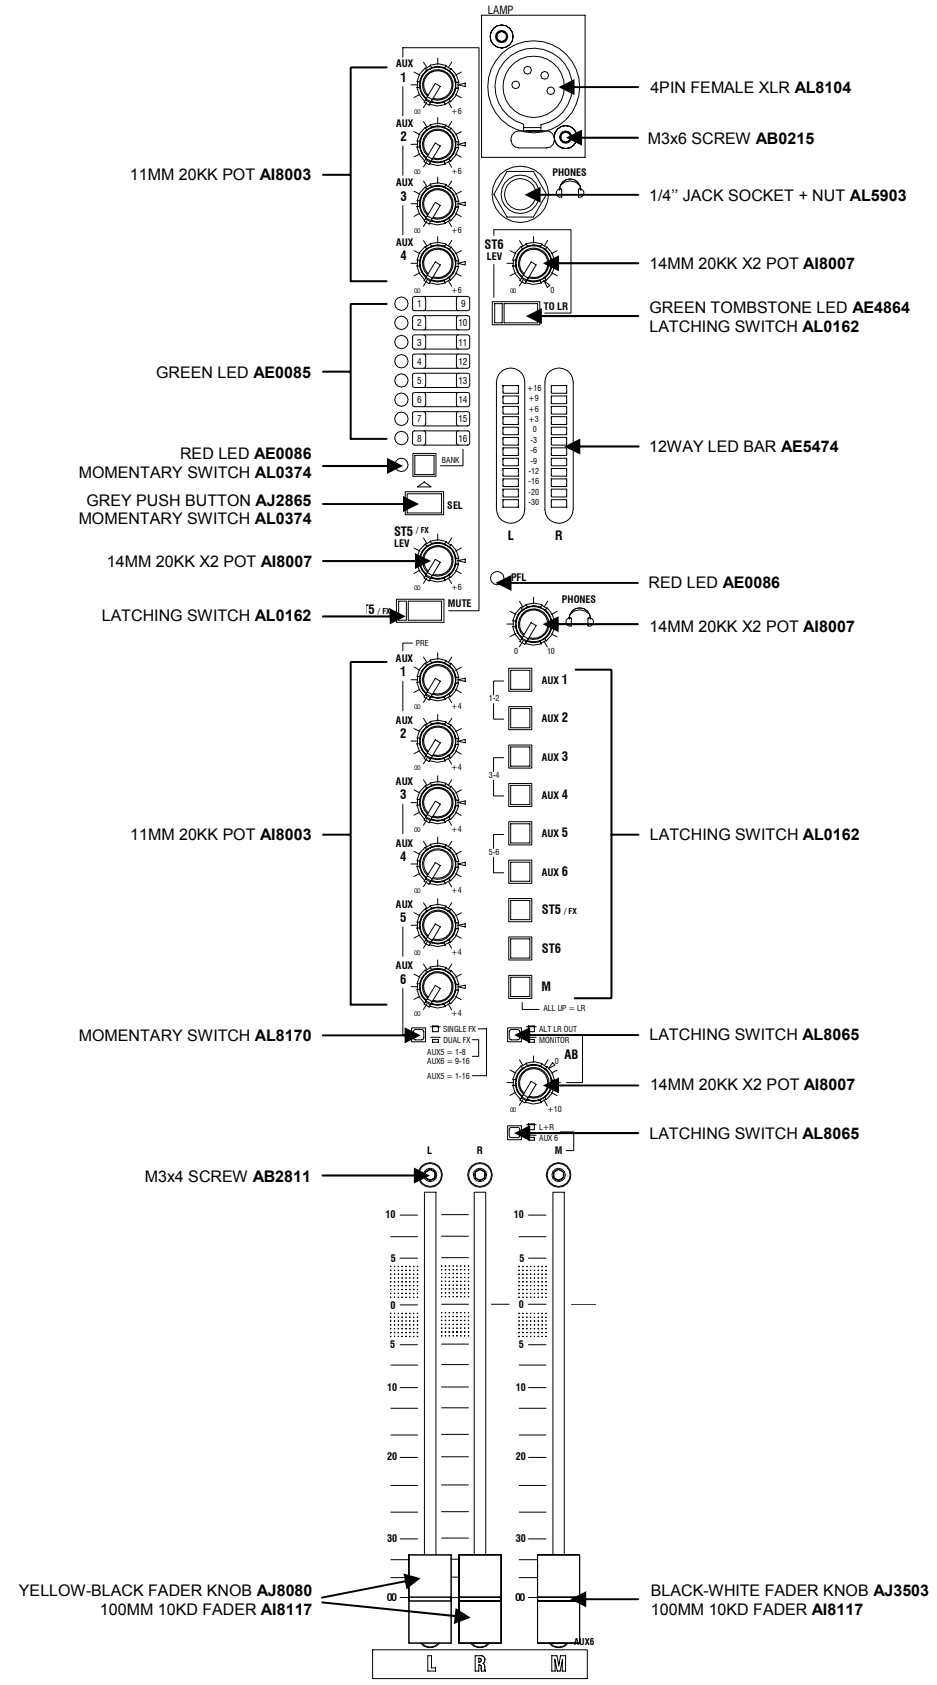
LAMP

AUX 1
∞ +6
AUX 2
∞ +6
AUX 3
∞ +6
AUX 4
∞ +6

11MM 20KK POT **AI8003**

4PIN FEMALE XLR **AL8104**

M3x6 SCREW **AB0215**

PHONES

1/4'' JACK SOCKET + NUT **AL5903**

ST6 LEV
∞ 0

14MM 20KK X2 POT **AI8007**

TO LR

GREEN TOMBSTONE LED **AE4864**
LATCHING SWITCH **AL0162**

1 9
2 10
3 11
4 12
5 13
6 14
7 15
8 16

GREEN LED **AE0085**

+16 +9 +6 +3 0 -3 -6 -9 -12 -16 -20 -30

12WAY LED BAR **AE5474**

RED LED **AE0086**
MOMENTARY SWITCH **AL0374**

BANK

GREY PUSH BUTTON **AJ2865**
MOMENTARY SWITCH **AL0374**

SEL

ST5 / FX LEV
∞ +6

14MM 20KK X2 POT **AI8007**

L R

PFL

RED LED **AE0086**

LATCHING SWITCH **AL0162**

T5 / FX MUTE

PHONES
0 10

14MM 20KK X2 POT **AI8007**

PRE
AUX 1
∞ +4
AUX 2
∞ +4
AUX 3
∞ +4
AUX 4
∞ +4
AUX 5
∞ +4
AUX 6
∞ +4

11MM 20KK POT **AI8003**

1-2
AUX 1
AUX 2
3-4
AUX 3
AUX 4
5-6
AUX 5
AUX 6
ST5 / FX
ST6
M
ALL UP = LR

LATCHING SWITCH **AL0162**

MOMENTARY SWITCH **AL8170**

SINGLE FX
DUAL FX
AUX5 = 1-8
AUX6 = 9-16
AUX5 = 1-16

ALT LR OUT
MONITOR
AB
0
∞ +10

LATCHING SWITCH **AL8065**

14MM 20KK X2 POT **AI8007**

L+R
AUX 6

LATCHING SWITCH **AL8065**

L R M

M3x4 SCREW **AB2811**

10
5
0
5
10
20
30
∞

10
5
0
5
10
20
30
∞

YELLOW-BLACK FADER KNOB **AJ8080**
100MM 10KD FADER **AI8117**

BLACK-WHITE FADER KNOB **AJ3503**
100MM 10KD FADER **AI8117**

AUX6

L R M